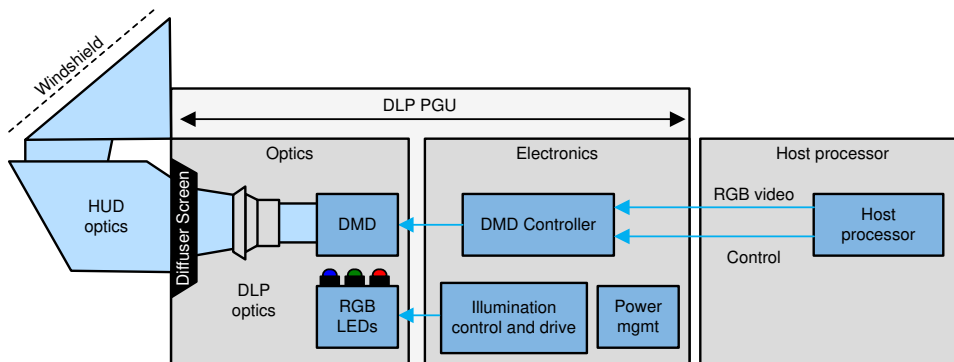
Windshield

DLP PGU

HUD optics

Diffuser Screen

Optics

DLP optics

DMD

RGB LEDs

Electronics

DMD Controller

Illumination control and drive

Power mgmt

Host processor

RGB video

Control

Host processor